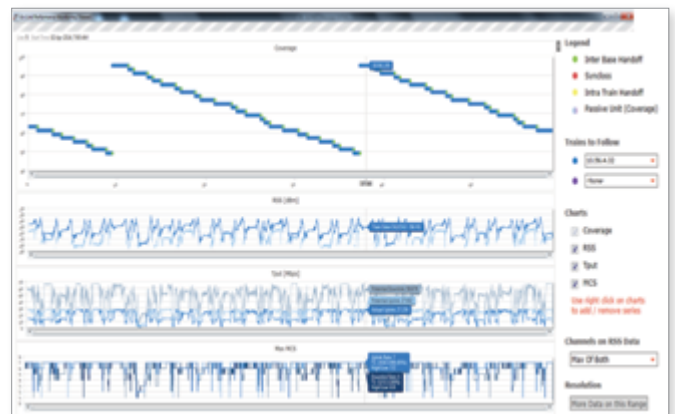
Coverage

RSS [dBm]

Tput [Mbps]

Max MCS

Legend
Inter Base Handoff
Syncloss
Intra Train Handoff
Passive Unit (Coverage)

Trains to Follow
None

Charts
Coverage
RSS
Tput
MCS
Use right click on charts to add / remove series

Channels on RSS Data
Max Of Both

Resolution
More Data on this Range